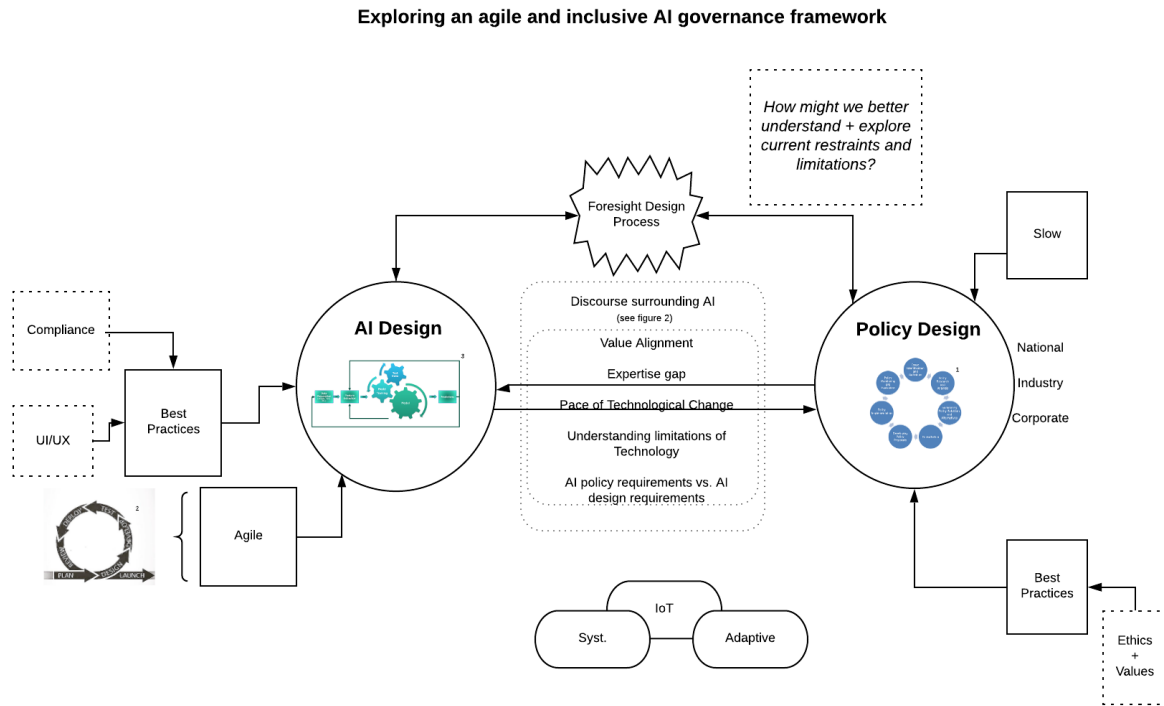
Exploring an agile and inclusive AI governance framework

How might we better understand + explore current restraints and limitations?

Foresight Design Process

Slow

Compliance

UI/UX

Best Practices

AI Design

3

Discourse surrounding AI
(see figure 2)

Value Alignment

Expertise gap

Pace of Technological Change

Understanding limitations of Technology

AI policy requirements vs. AI design requirements

Policy Design

1

National

Industry

Corporate

2

PLAN

LAUNCH

Agile

IoT

Syst.

Adaptive

Best Practices

Ethics + Values